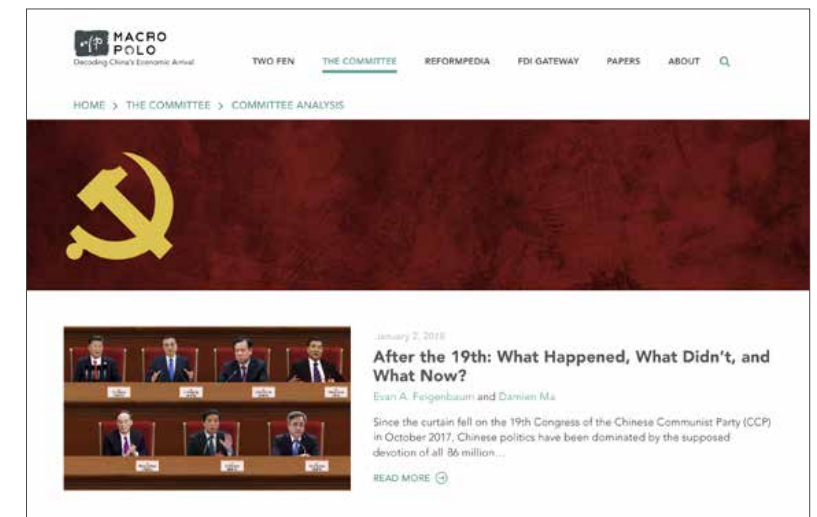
MACRO POLO
Decoding China's Economic Arrival

TWO FEN THE COMMITTEE REFORMPEDIA FDI GATEWAY PAPERS ABOUT

HOME > THE COMMITTEE > COMMITTEE ANALYSIS

January 2, 2018

After the 19th: What Happened, What Didn't, and What Now?

Evan A. Feigenbaum and Damien Ma

Since the curtain fell on the 19th Congress of the Chinese Communist Party (CCP) in October 2017, Chinese politics have been dominated by the supposed devotion of all 86 million...

READ MORE